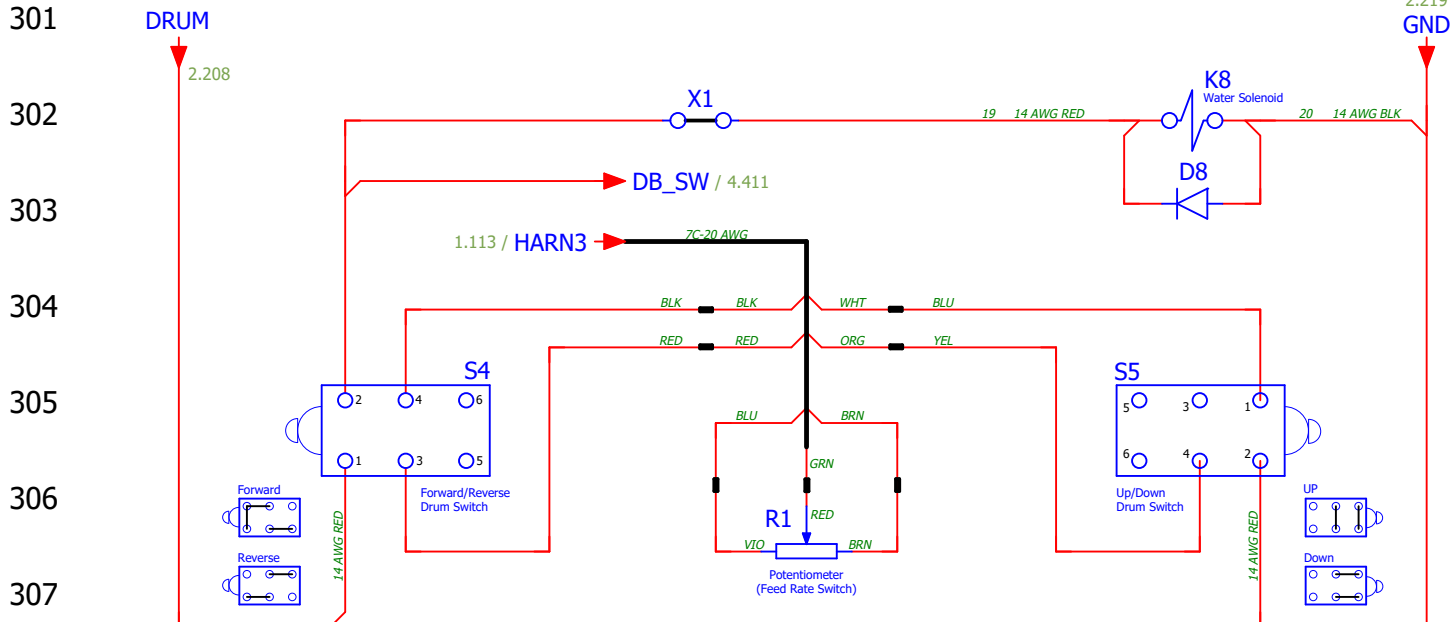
301
DRUM
2.208
2.219
GND

302
X1
K8
Water Solenoid
19 14 AWG RED
20 14 AWG BLK

303
DB_SW / 4.411
D8

1.113 / HARN3
7C-20 AWG

304
BLK BLK WHT BLU
RED RED ORG YEL

305
S4
2 4 6
1 3 5
S5
5 3 1
6 4 2
BLU BRN

306
GRN
Forward/Reverse Drum Switch
Up/Down Drum Switch
Forward
Reverse
UP
Down
R1
RED
VIO BRN
14 AWG RED
14 AWG RED

307
Potentiometer
(Feed Rate Switch)